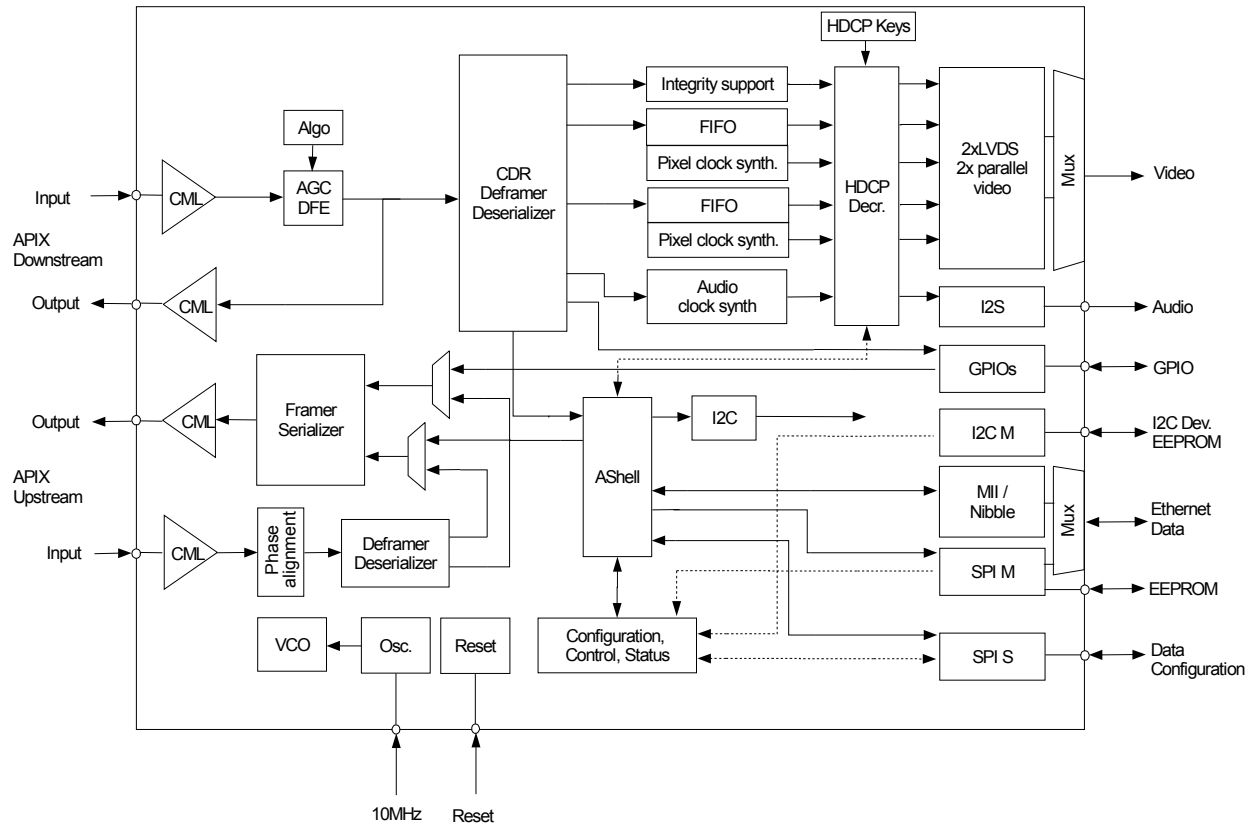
HDCP Keys

Integrity support

FIFO

Pixel clock synth.

FIFO

Pixel clock synth.

Audio clock synth

HDCP Decr.

2xLVDS 2x parallel video

Mux

Video

I2S

Audio

Algo

AGC DFE

CDR Deframer Deserializer

Input

CML

APIX Downstream

Output

CML

GPIOs

GPIO

Framer Serializer

Output

CML

AShell

I2C

I2C M

I2C Dev. EEPROM

APIX Upstream

MII / Nibble

Mux

Ethernet Data

Input

CML

Phase alignment

Deframer Deserializer

SPI M

EEPROM

VCO

Osc.

Reset

Configuration, Control, Status

SPI S

Data Configuration

10MHz

Reset